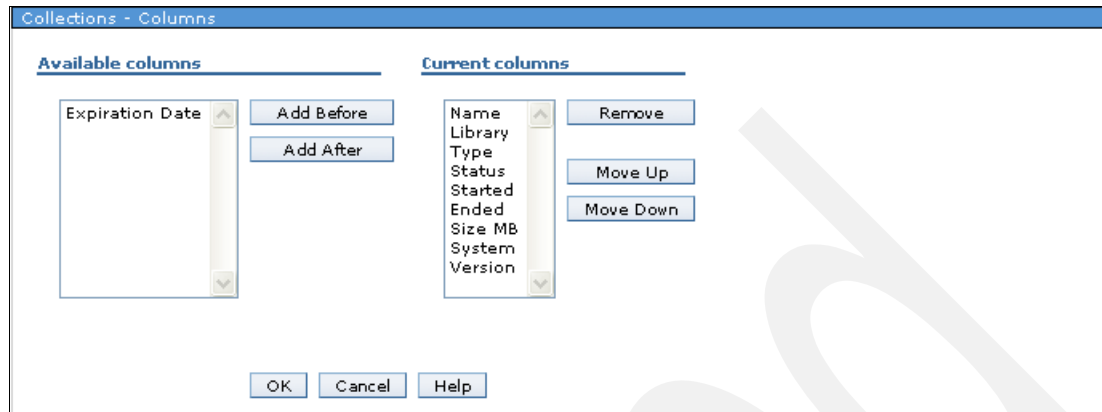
Collections - Columns

Available columns

Expiration Date

Add Before

Add After

Current columns

Name
Library
Type
Status
Started
Ended
Size MB
System
Version

Remove

Move Up

Move Down

OK Cancel Help